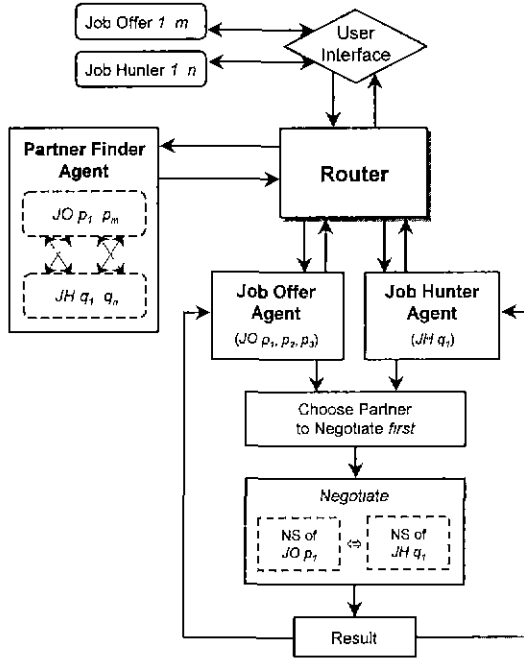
Job Offer *1 m*

Job Hunter *1 n*

User Interface

Partner Finder Agent

$JO\ p_1\ \ p_m$

$JH\ q_1\ \ q_n$

Router

Job Offer Agent
($JO\ p_1, p_2, p_3$)

Job Hunter Agent
($JH\ q_1$)

Choose Partner to Negotiate *first*

*Negotiate*

NS of $JO\ p_1$

⇔

NS of $JH\ q_1$

Result